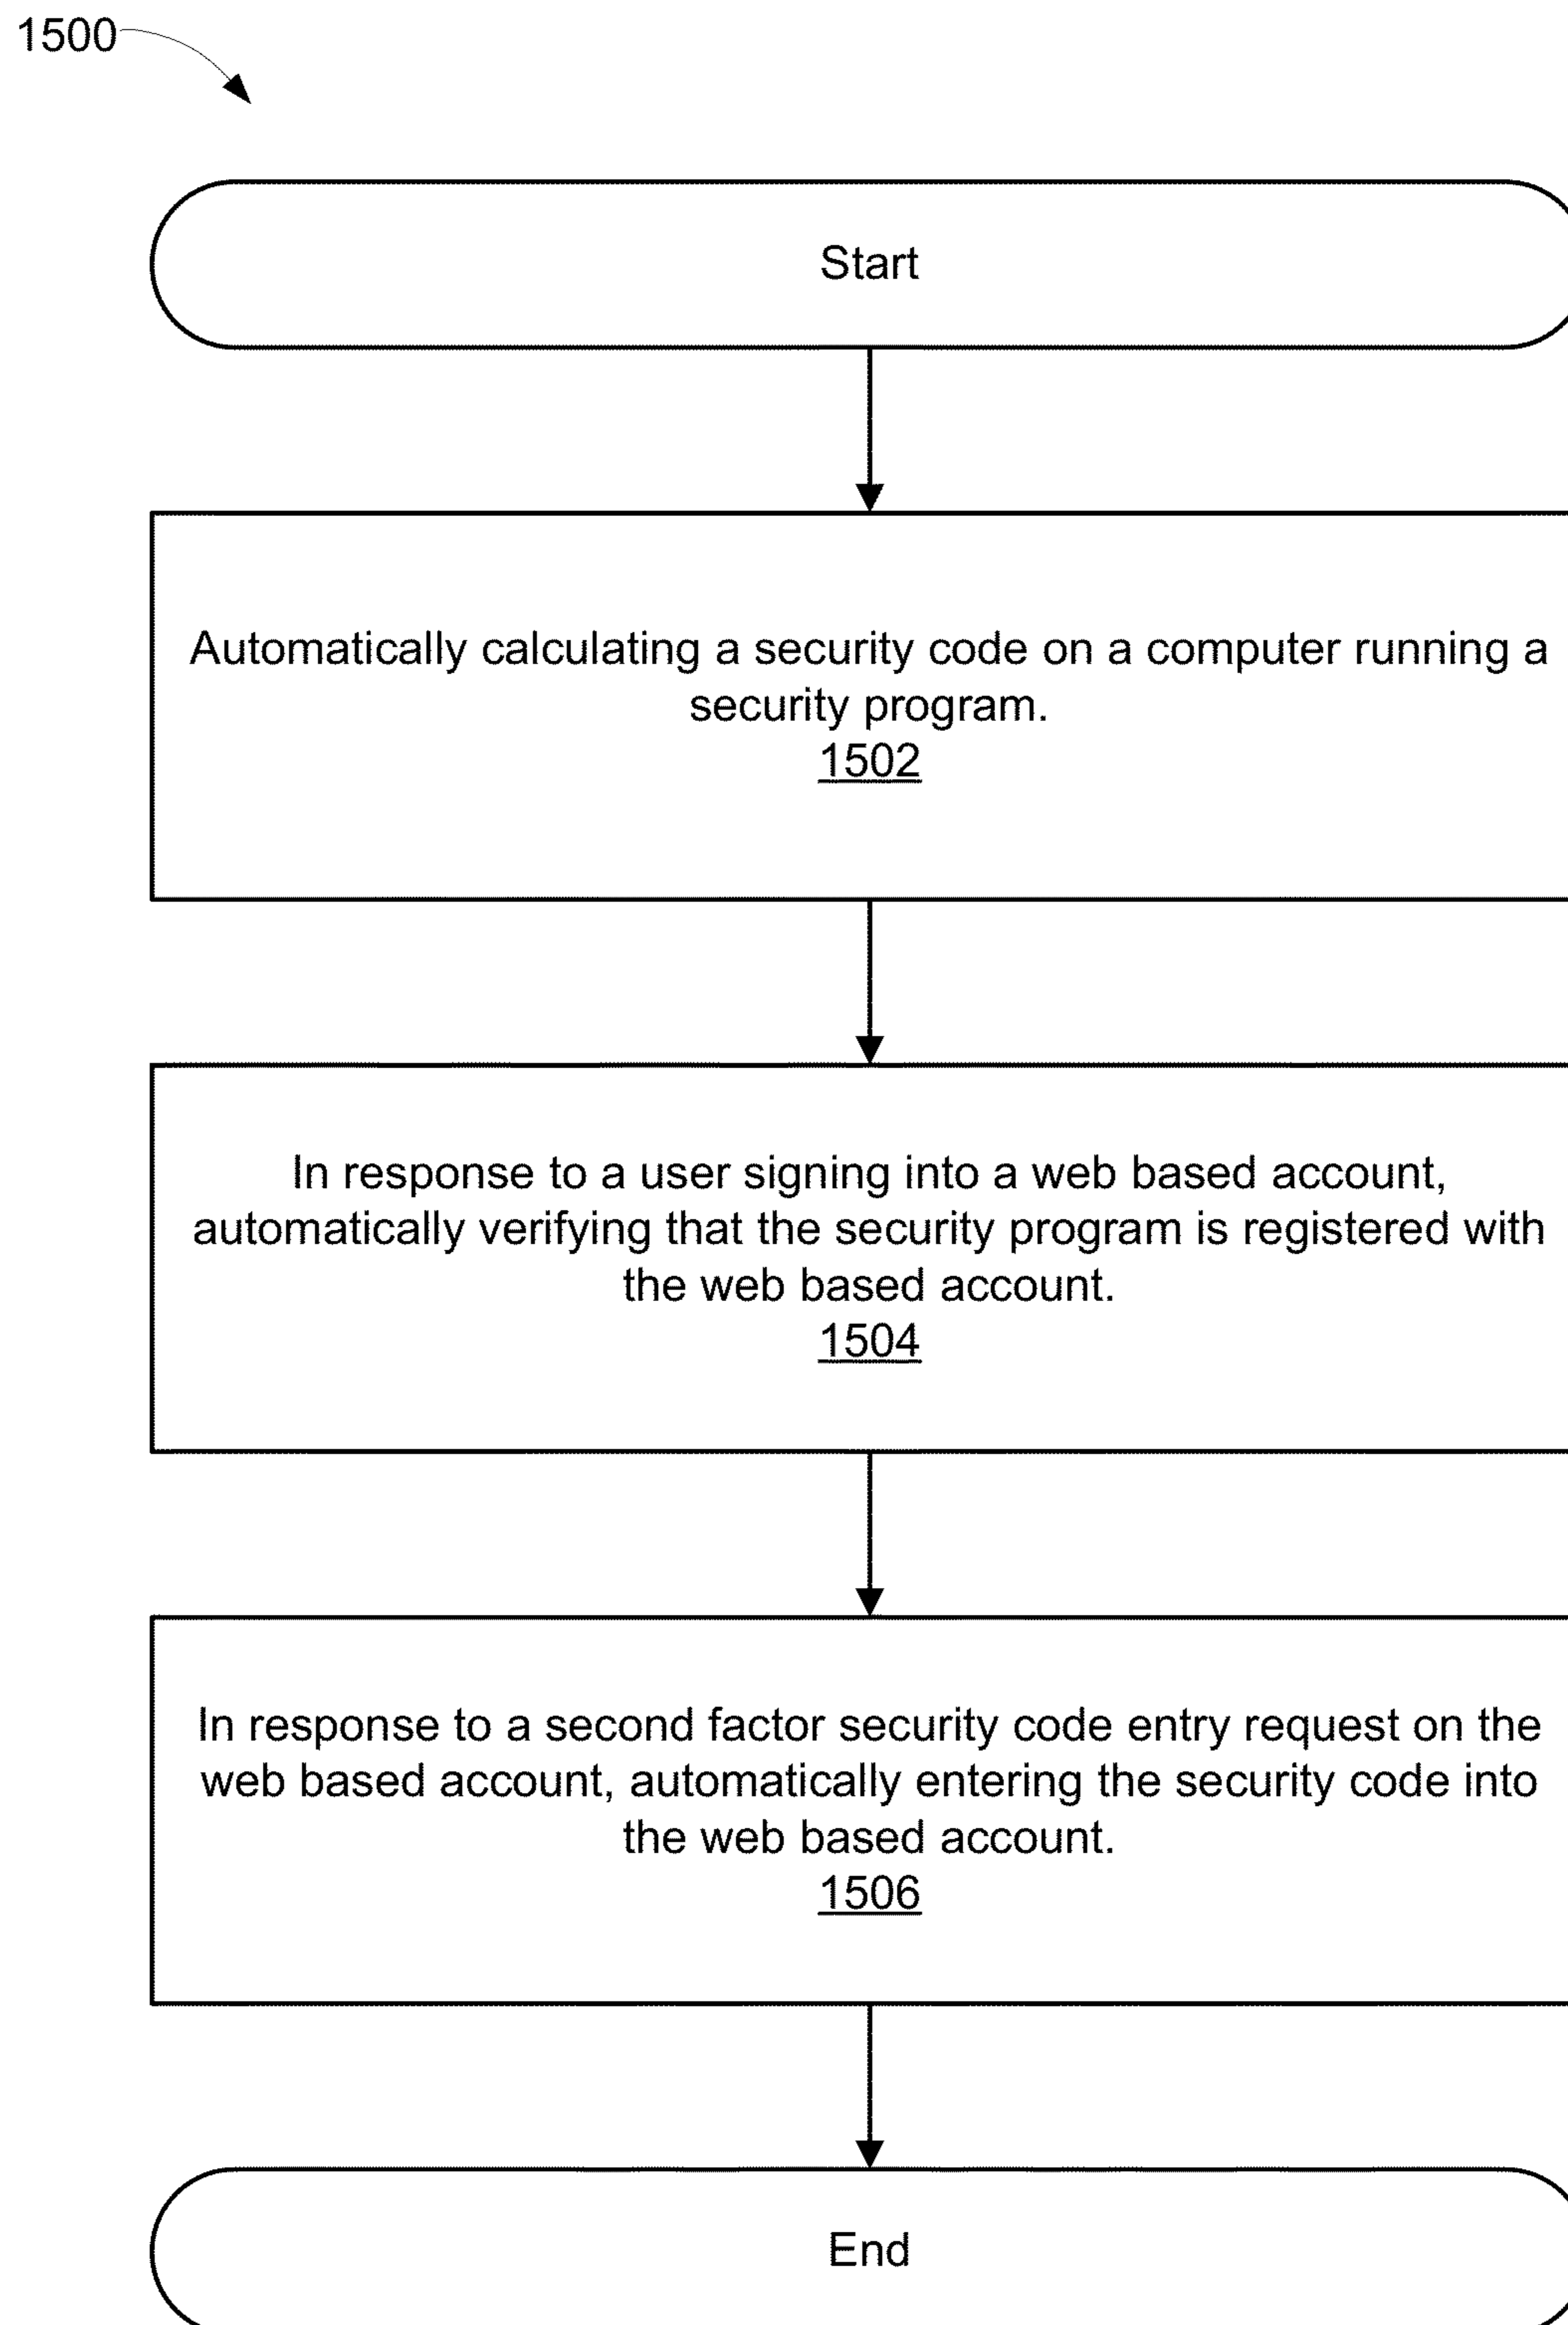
1500

Start

Automatically calculating a security code on a computer running a security program.
1502

In response to a user signing into a web based account, automatically verifying that the security program is registered with the web based account.
1504

In response to a second factor security code entry request on the web based account, automatically entering the security code into the web based account.
1506

End